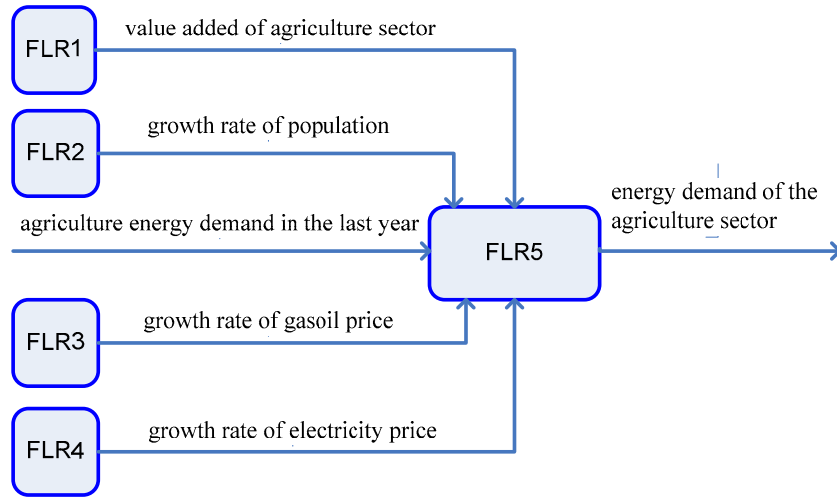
FLR1
value added of agriculture sector

FLR2
growth rate of population

agriculture energy demand in the last year

FLR5

energy demand of the agriculture sector

FLR3
growth rate of gasoil price

FLR4
growth rate of electricity price